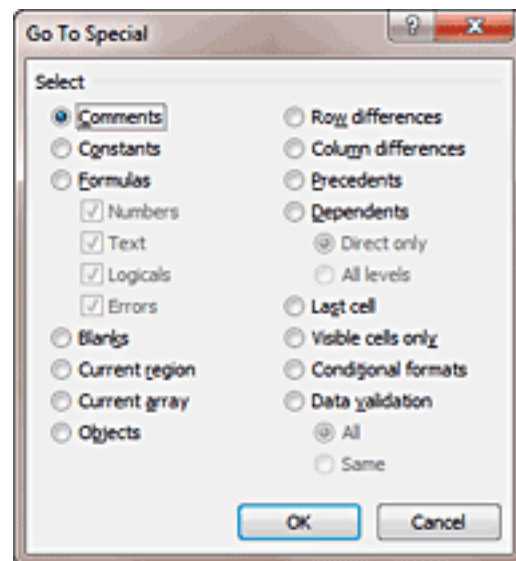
Go To Special

?

X

Select

Comments

Constants

Formulas

Numbers

Text

Logicals

Errors

Blanks

Current region

Current array

Objects

Row differences

Column differences

Precedents

Dependents

Direct only

All levels

Last cell

Visible cells only

Conditional formats

Data validation

All

Same

OK

Cancel